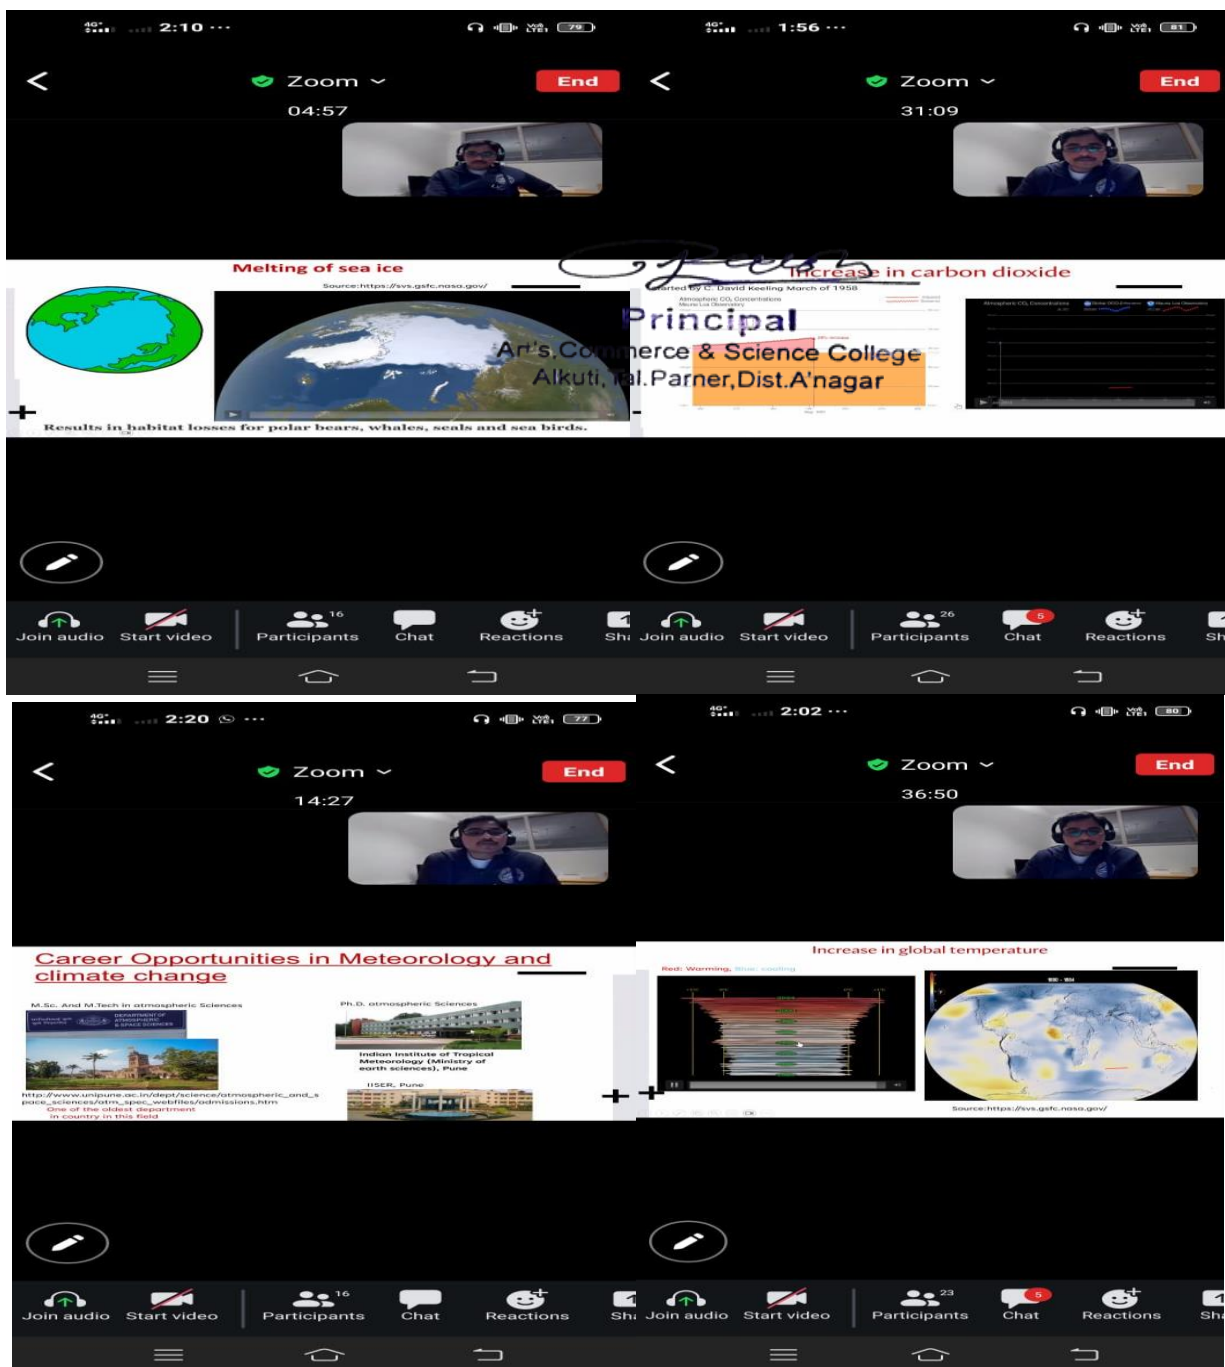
2:10 ···

Zoom

End

04:57

Melting of sea ice

Source:https://svs.gsfc.nasa.gov/

Results in habitat losses for polar bears, whales, seals and sea birds.

Join audio Start video Participants 16 Chat Reactions Sh

1:56 ···

Zoom

End

31:09

Increase in carbon dioxide

Started by C. David Keeling March of 1958

Principal
Art's,Commerce & Science College
Alkuti, Tal.Parner,Dist.A'nagar

Join audio Start video Participants 26 Chat 5 Reactions Sh

2:20 ···

Zoom

End

14:27

Career Opportunities in Meteorology and climate change

M.Sc. And M.Tech in atmospheric Sciences

Ph.D. atmospheric Sciences

Indian Institute of Tropical Meteorology (Ministry of earth sciences), Pune

IISER, Pune

http://www.unipune.ac.in/dept/science/atmospheric_and_space_sciences/atm_spec_webfiles/admissions.htm

One of the oldest department in country in this field

Join audio Start video Participants 16 Chat Reactions Sh

2:02 ···

Zoom

End

36:50

Increase in global temperature

Red: Warming, Blue: cooling

Source:https://svs.gsfc.nasa.gov/

Join audio Start video Participants 23 Chat 5 Reactions Sha